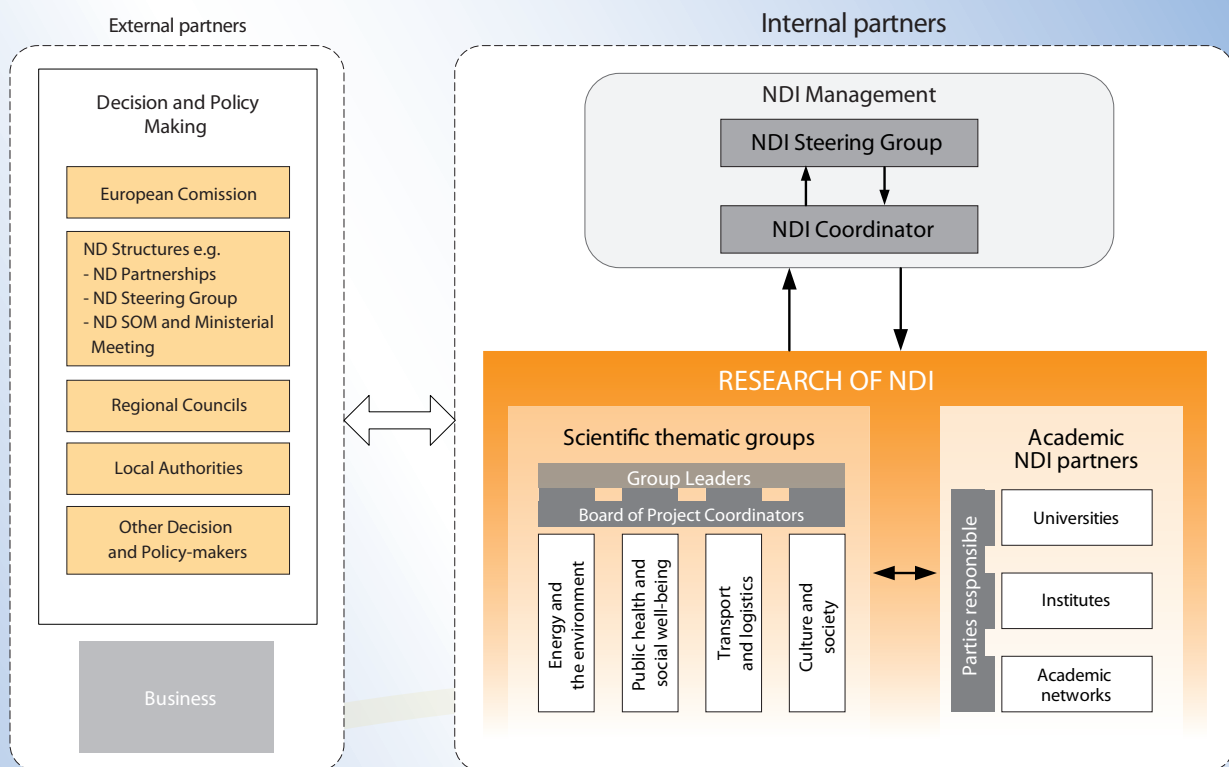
External partners

Decision and Policy Making

European Comission

ND Structures e.g.
- ND Partnerships
- ND Steering Group
- ND SOM and Ministerial Meeting

Regional Councils

Local Authorities

Other Decision and Policy-makers

Business

Internal partners

NDI Management

NDI Steering Group

NDI Coordinator

RESEARCH OF NDI

Scientific thematic groups

Group Leaders

Board of Project Coordinators

Energy and the environment

Public health and social well-being

Transport and logistics

Culture and society

Academic NDI partners

Parties responsible

Universities

Institutes

Academic networks